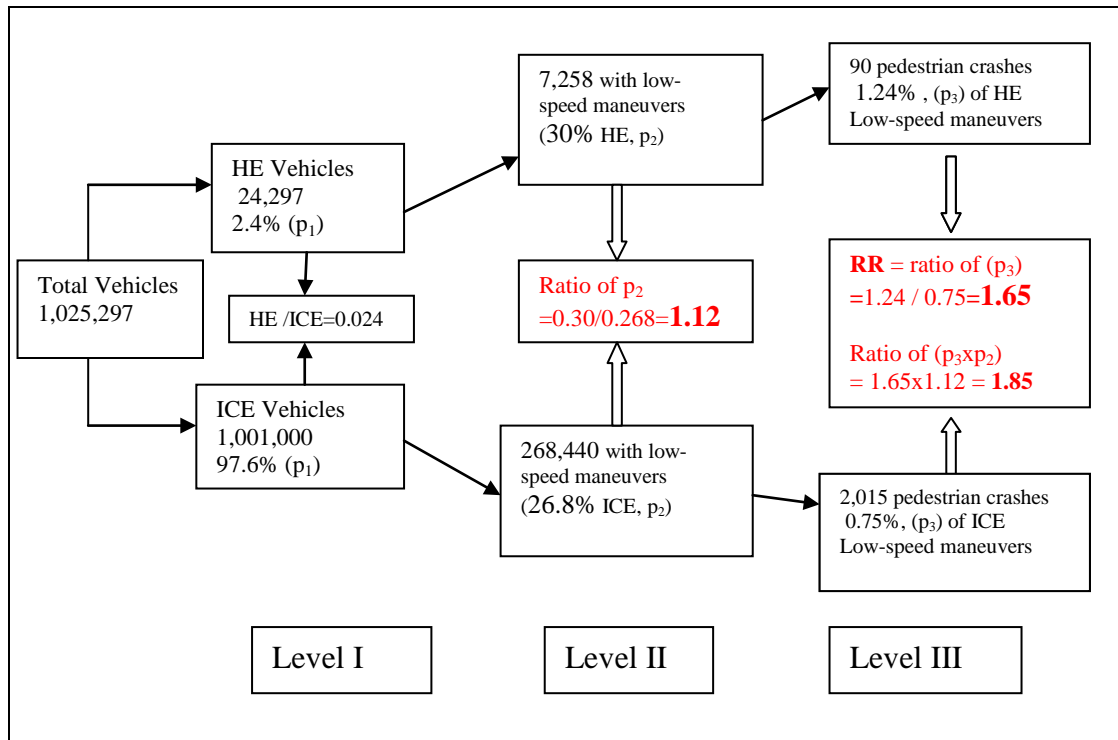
Total Vehicles 1,025,297

HE Vehicles
24,297
2.4% ($p_1$)

HE /ICE=0.024

ICE Vehicles
1,001,000
97.6% ($p_1$)

7,258 with low-speed maneuvers
(30% HE, $p_2$)

Ratio of $p_2$
=0.30/0.268=**1.12**

268,440 with low-speed maneuvers
(26.8% ICE, $p_2$)

90 pedestrian crashes
1.24% , ($p_3$) of HE Low-speed maneuvers

**RR** = ratio of ($p_3$)
=1.24 / 0.75=**1.65**

Ratio of ($p_3$x$p_2$)
= 1.65x1.12 = **1.85**

2,015 pedestrian crashes
0.75%, ($p_3$) of ICE Low-speed maneuvers

Level I

Level II

Level III